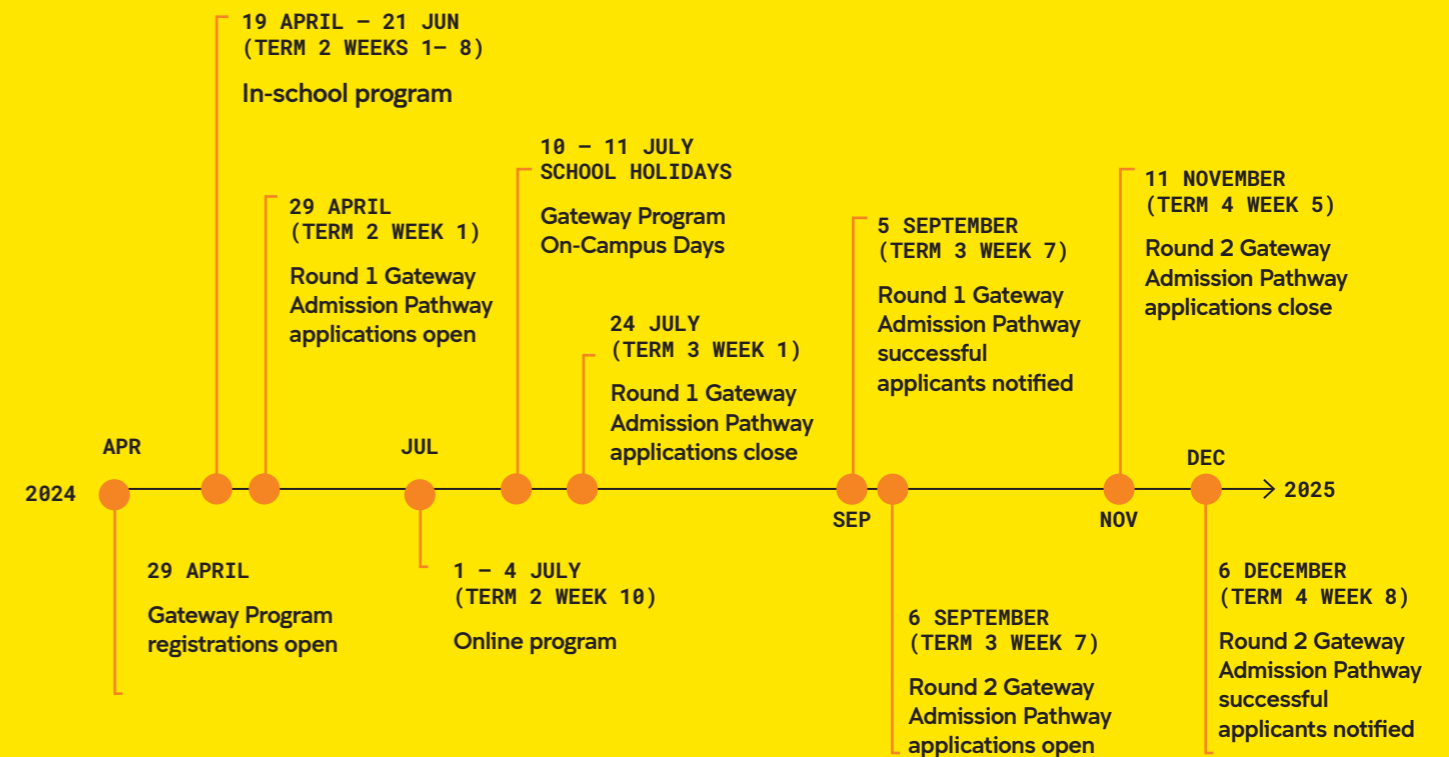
19 APRIL – 21 JUN
(TERM 2 WEEKS 1– 8)

In-school program

29 APRIL
(TERM 2 WEEK 1)

Round 1 Gateway Admission Pathway applications open

10 – 11 JULY
SCHOOL HOLIDAYS

Gateway Program On-Campus Days

24 JULY
(TERM 3 WEEK 1)

Round 1 Gateway Admission Pathway applications close

5 SEPTEMBER
(TERM 3 WEEK 7)

Round 1 Gateway Admission Pathway successful applicants notified

11 NOVEMBER
(TERM 4 WEEK 5)

Round 2 Gateway Admission Pathway applications close

APR

JUL

DEC

2024

2025

SEP

NOV

29 APRIL

Gateway Program registrations open

1 – 4 JULY
(TERM 2 WEEK 10)

Online program

6 SEPTEMBER
(TERM 3 WEEK 7)

Round 2 Gateway Admission Pathway applications open

6 DECEMBER
(TERM 4 WEEK 8)

Round 2 Gateway Admission Pathway successful applicants notified